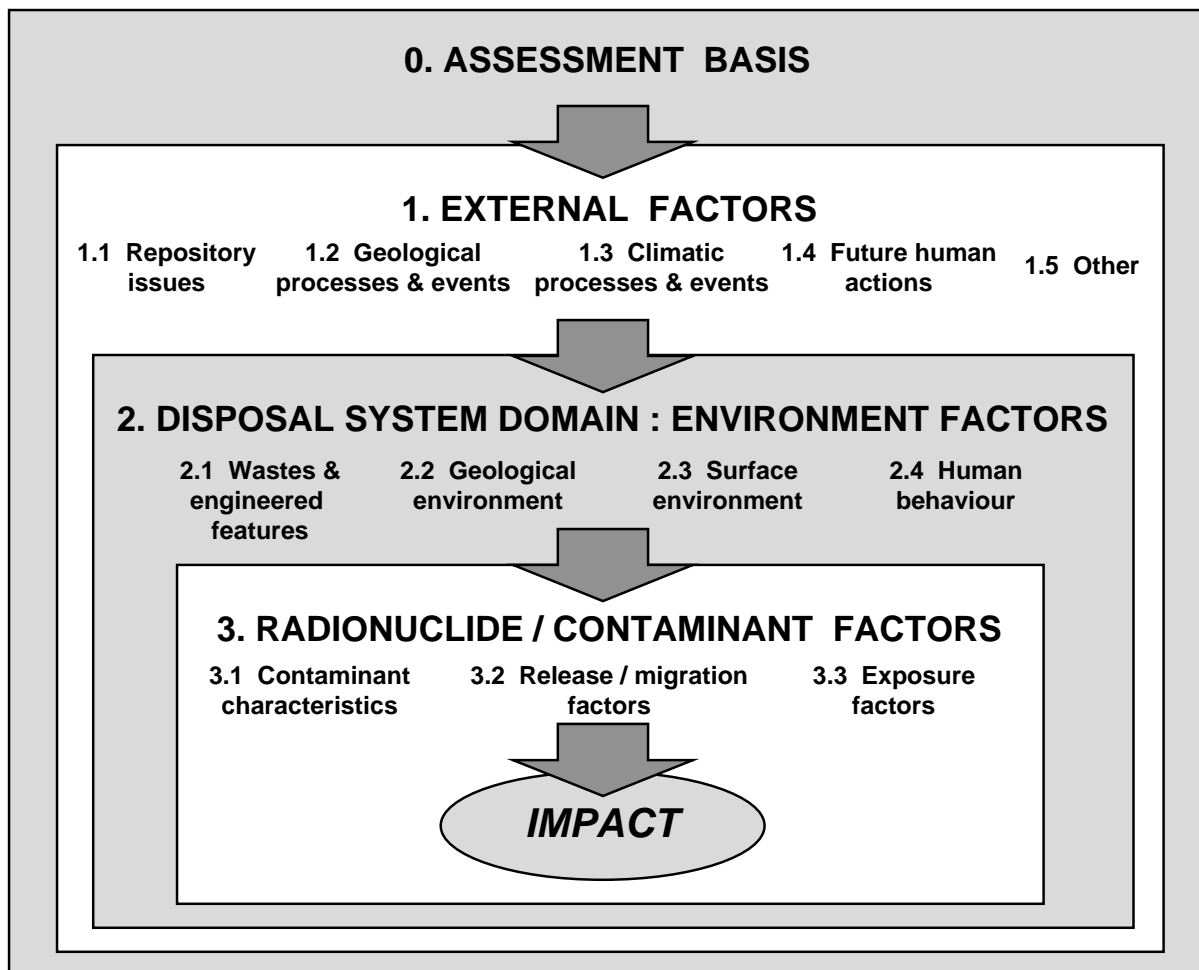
0. ASSESSMENT BASIS

1. EXTERNAL FACTORS

1.1 Repository issues

1.2 Geological processes & events

1.3 Climatic processes & events

1.4 Future human actions

1.5 Other

2. DISPOSAL SYSTEM DOMAIN : ENVIRONMENT FACTORS

2.1 Wastes & engineered features

2.2 Geological environment

2.3 Surface environment

2.4 Human behaviour

3. RADIONUCLIDE / CONTAMINANT FACTORS

3.1 Contaminant characteristics

3.2 Release / migration factors

3.3 Exposure factors

IMPACT